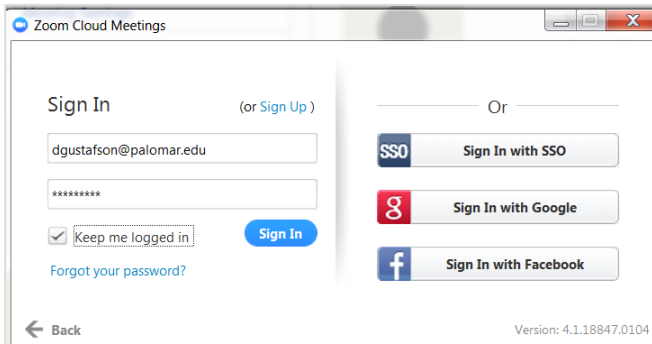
Zoom Cloud Meetings

Sign In (or Sign Up )

dgustafson@palomar.edu

*********

Keep me logged in

Sign In

Forgot your password?

Or

SSO Sign In with SSO

g Sign In with Google

f Sign In with Facebook

Back

Version: 4.1.18847.0104